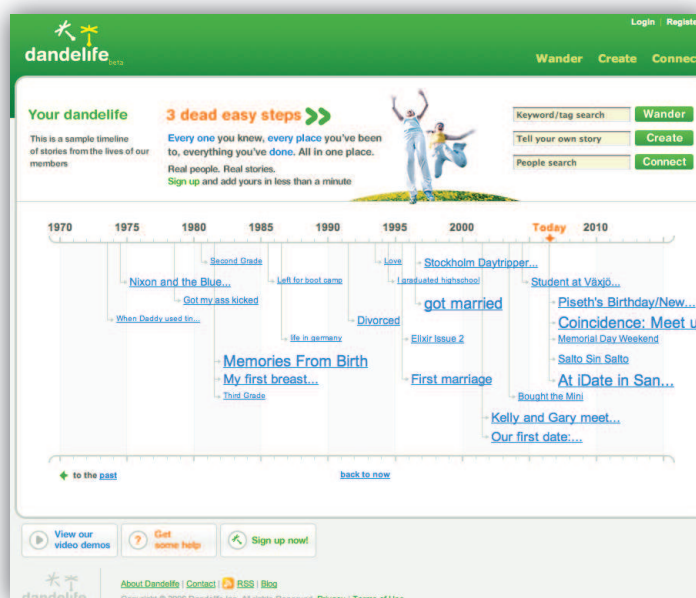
dandelife beta

Login | Registe

Wander Create Connec

Your dandelife

This is a sample timeline of stories from the lives of our members

3 dead easy steps

Every one you knew, every place you've been to, everything you've done. All in one place.

Real people. Real stories.
Sign up and add yours in less than a minute

Keyword/tag search Wander
Tell your own story Create
People search Connect

1970 1975 1980 1985 1990 1995 2000 Today 2010

Second Grade
Love
Stockholm Daytripper...
Nixon and the Blue...
Left for boot camp
I graduated highschool
Student at Växjö...
Got my ass kicked
got married
Piseth's Birthday/New...
When Daddy used tin...
Divorced
Coincidence: Meet u
life in germany
Elixir Issue 2
Memorial Day Weekend
Memories From Birth
Salto Sin Salto
My first breast...
First marriage
At iDate in San...
Third Grade
Bought the Mini
Kelly and Gary meet...
Our first date:...

to the past
back to now

View our video demos
Get some help
Sign up now!

dandelife
About Dandelife | Contact | RSS | Blog
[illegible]